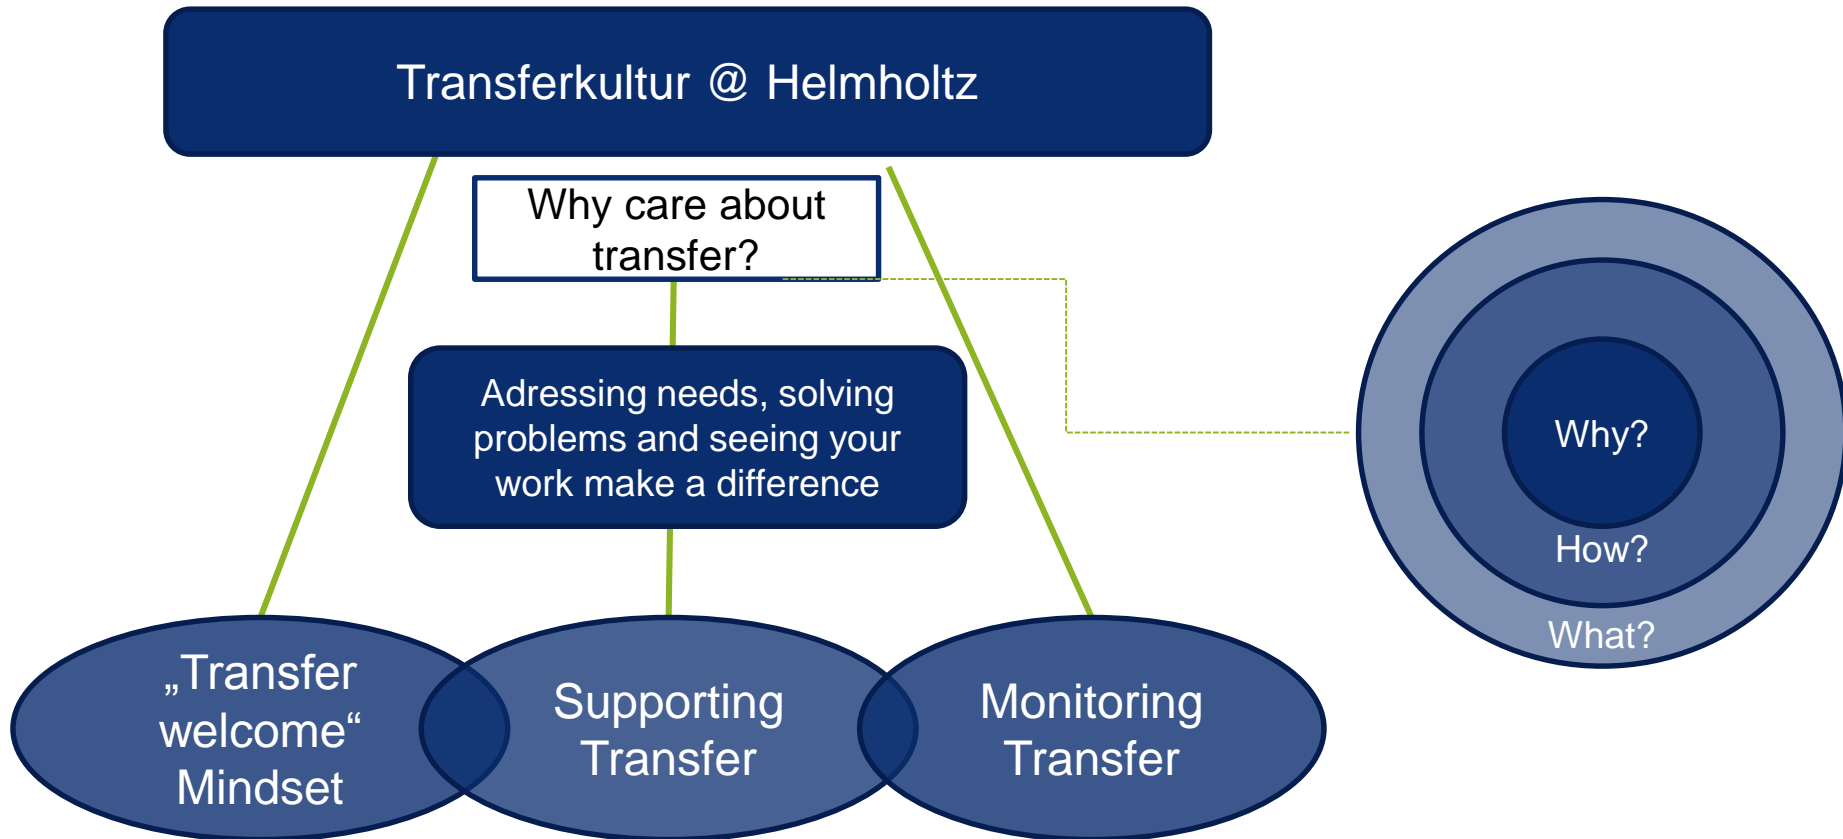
Transferkultur @ Helmholtz

Why care about transfer?

Adressing needs, solving problems and seeing your work make a difference

„Transfer welcome“ Mindset

Supporting Transfer

Monitoring Transfer

Why?

How?

What?